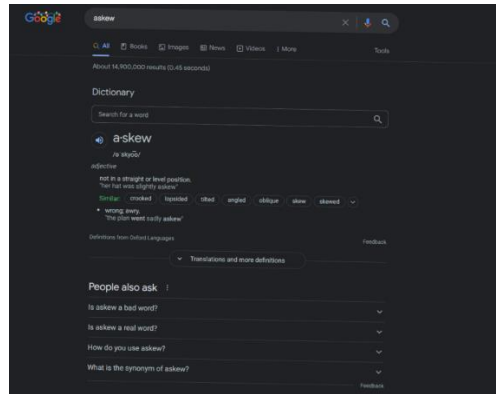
Google

askew

All Books Images News Videos More Tools

About 14,900,000 results (0.45 seconds)

Dictionary

Search for a word

a·skew

/əˈskyo͞o/

adjective

not in a straight or level position.
"her hat was slightly askew"

Similar: crooked lopsided tilted angled oblique skew skewed

• wrong; awry.
"the plan went sadly askew"

Definitions from Oxford Languages

Feedback

Translations and more definitions

People also ask

Is askew a bad word?

Is askew a real word?

How do you use askew?

What is the synonym of askew?

Feedback